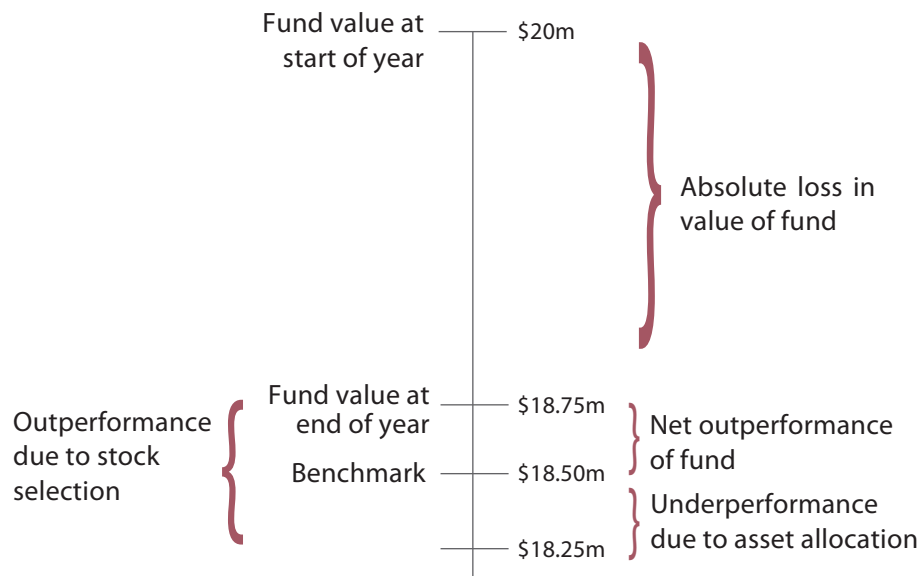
Fund value at start of year

$20m

Absolute loss in value of fund

Fund value at end of year

$18.75m

Outperformance due to stock selection

Net outperformance of fund

Benchmark

$18.50m

Underperformance due to asset allocation

$18.25m